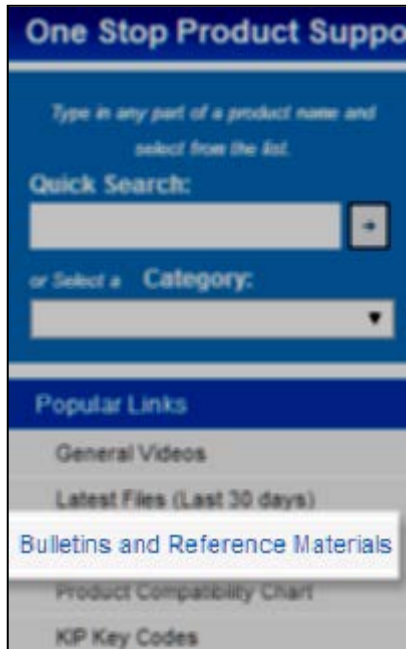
One Stop Product Suppo

Type in any part of a product name and select from the list.

Quick Search:

→

or Select a Category:

Popular Links

General Videos

Latest Files (Last 30 days)

Bulletins and Reference Materials

Product Compatibility Chart

KP Key Codes